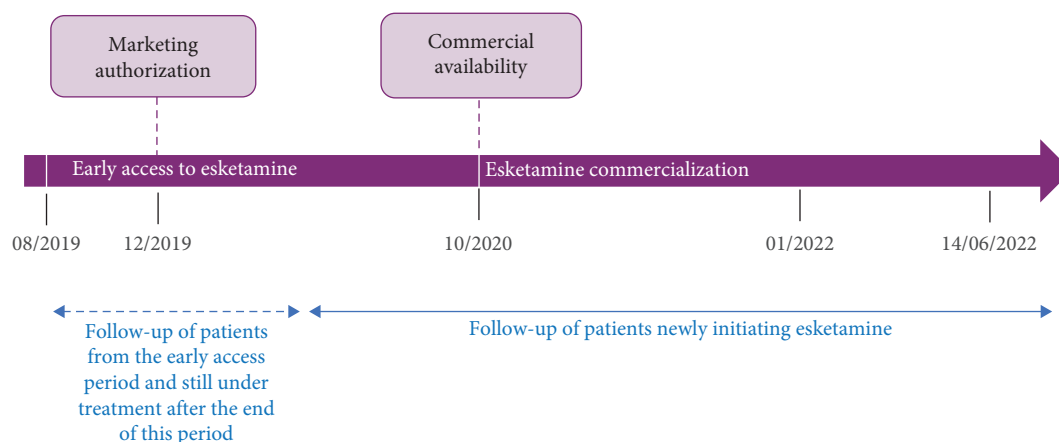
Marketing authorization

Commercial availability

Early access to esketamine

Esketamine commercialization

08/2019

12/2019

10/2020

01/2022

14/06/2022

Follow-up of patients from the early access period and still under treatment after the end of this period

Follow-up of patients newly initiating esketamine